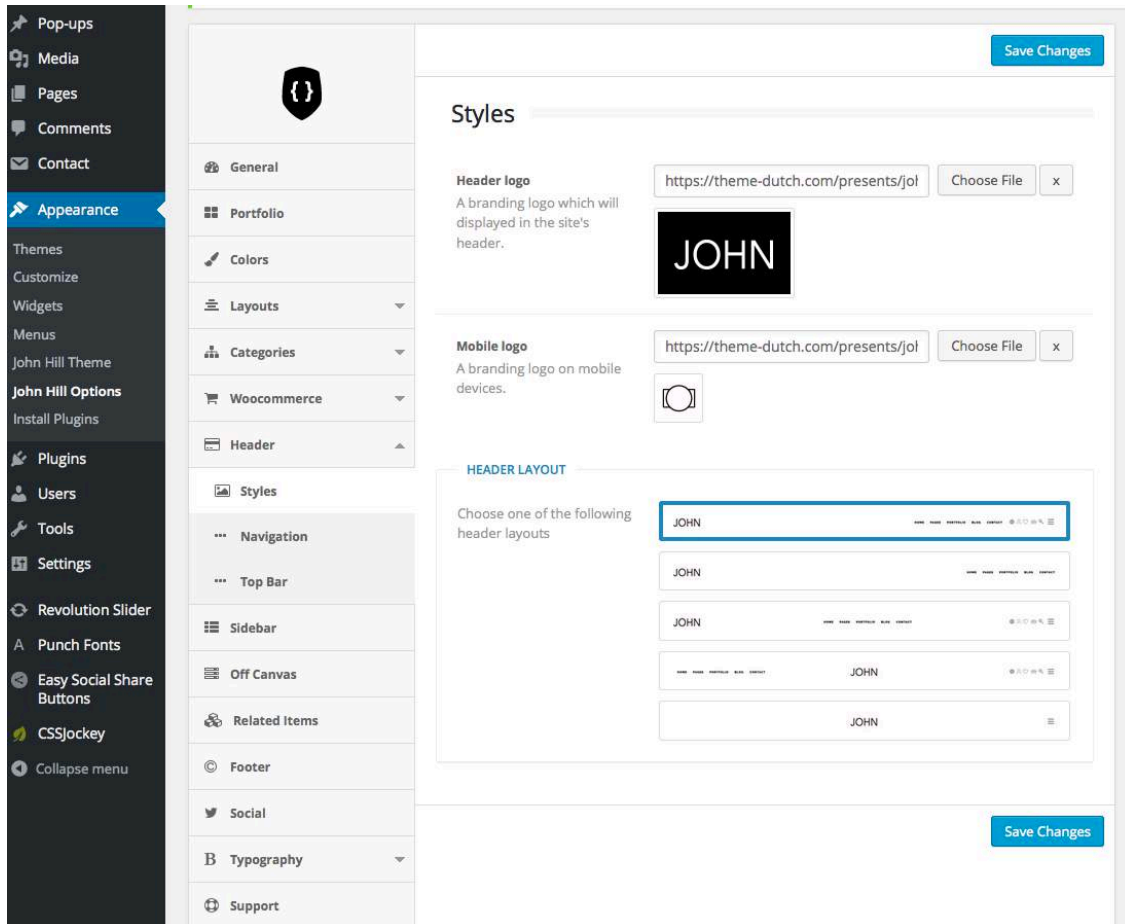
Pop-ups
Media
Pages
Comments
Contact
Appearance
Themes
Customize
Widgets
Menus
John Hill Theme
John Hill Options
Install Plugins
Plugins
Users
Tools
Settings
Revolution Slider
Punch Fonts
Easy Social Share Buttons
CSSJockey
Collapse menu

{}

General
Portfolio
Colors
Layouts
Categories
Woocommerce
Header
Styles
Navigation
Top Bar
Sidebar
Off Canvas
Related Items
Footer
Social
Typography
Support

Save Changes

Styles

Header logo
A branding logo which will displayed in the site's header.
https://theme-dutch.com/presents/jol
Choose File
x
JOHN

Mobile logo
A branding logo on mobile devices.
https://theme-dutch.com/presents/jol
Choose File
x

HEADER LAYOUT
Choose one of the following header layouts
JOHN
JOHN
JOHN
JOHN
JOHN

Save Changes